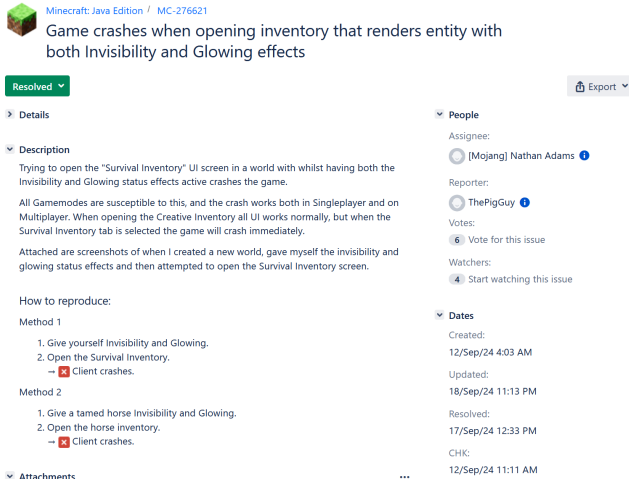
Minecraft: Java Edition / MC-276621

Game crashes when opening inventory that renders entity with both Invisibility and Glowing effects

Resolved

Export

Details

Description

Trying to open the "Survival Inventory" UI screen in a world with whilst having both the Invisibility and Glowing status effects active crashes the game.

All Gamemodes are susceptible to this, and the crash works both in Singleplayer and on Multiplayer. When opening the Creative Inventory all UI works normally, but when the Survival Inventory tab is selected the game will crash immediately.

Attached are screenshots of when I created a new world, gave myself the invisibility and glowing status effects and then attempted to open the Survival Inventory screen.

How to reproduce:

Method 1

1. Give yourself Invisibility and Glowing.
2. Open the Survival Inventory.
→ ✖ Client crashes.

Method 2

1. Give a tamed horse Invisibility and Glowing.
2. Open the horse inventory.
→ ✖ Client crashes.

Attachments

People

Assignee:

[Mojang] Nathan Adams

Reporter:

ThePigGuy

Votes:

6 Vote for this issue

Watchers:

4 Start watching this issue

Dates

Created:

12/Sep/24 4:03 AM

Updated:

18/Sep/24 11:13 PM

Resolved:

17/Sep/24 12:33 PM

CHK:

12/Sep/24 11:11 AM